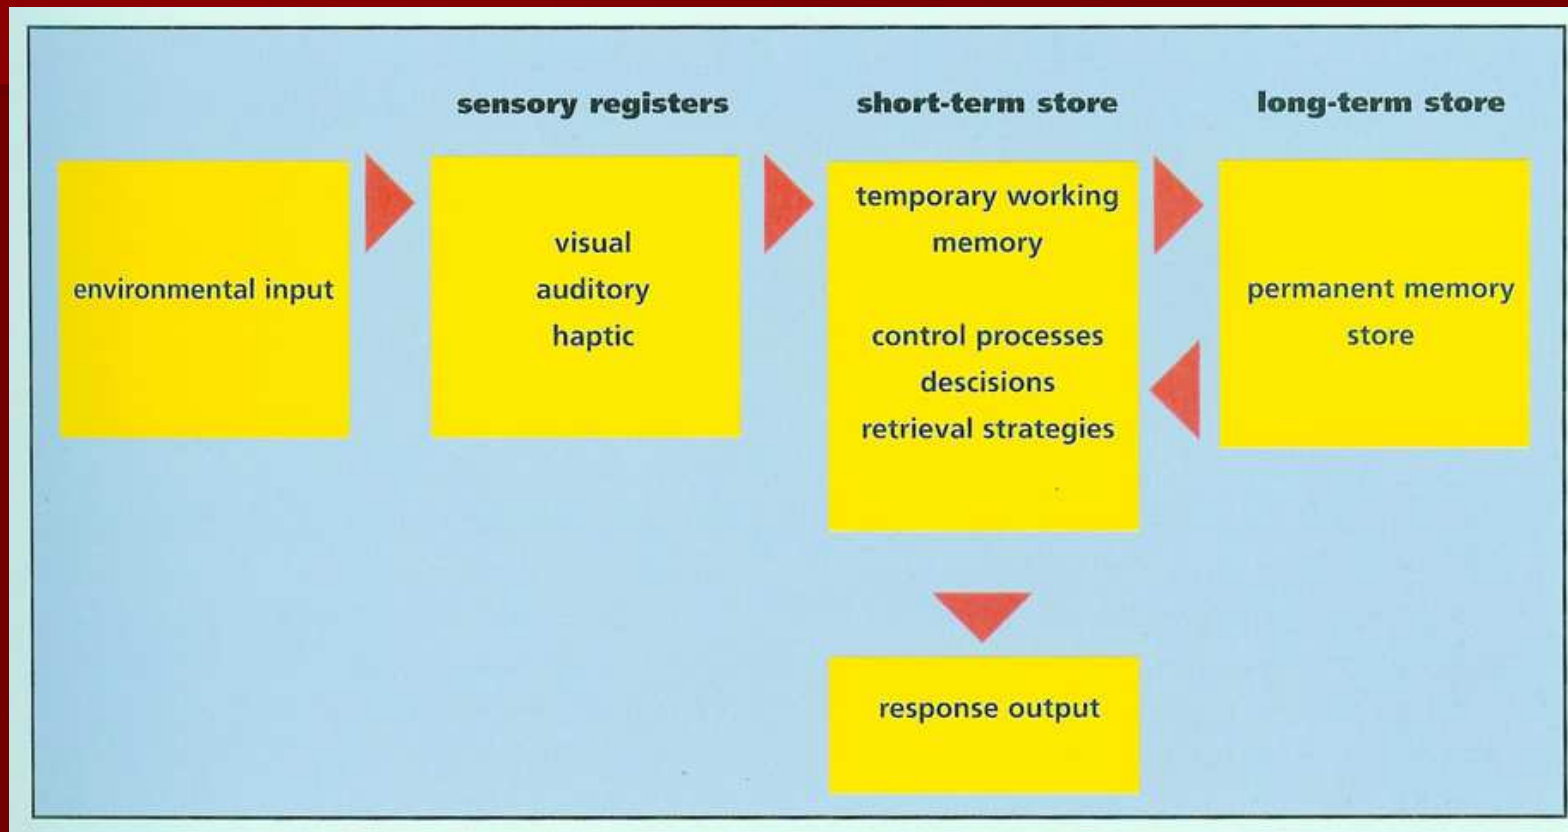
sensory registers

short-term store

long-term store

environmental input

visual
auditory
haptic

temporary working memory

control processes
descisions
retrieval strategies

permanent memory store

response output